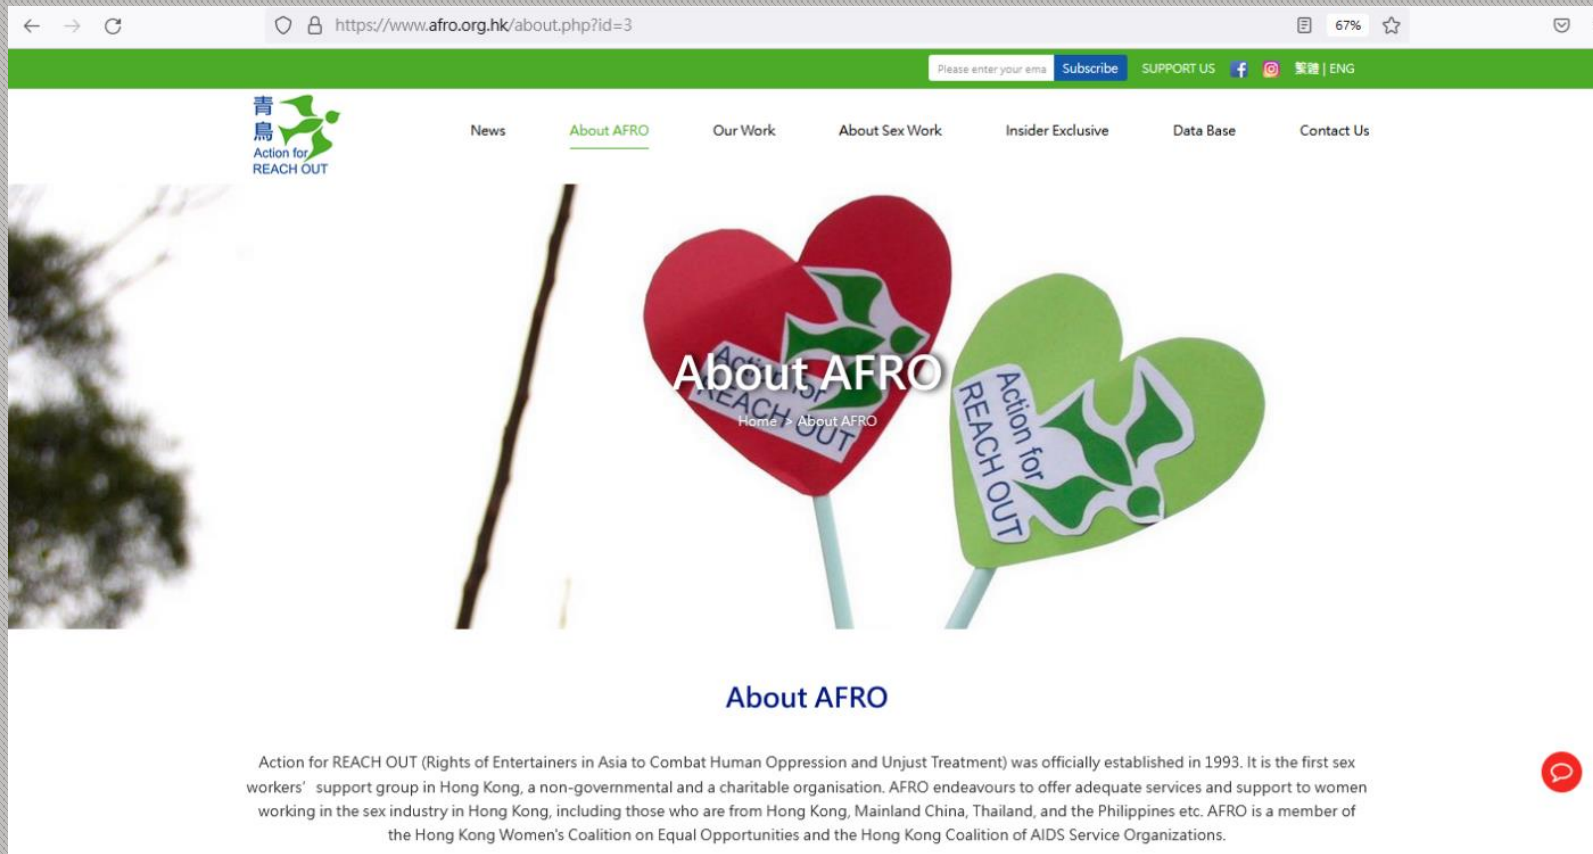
https://www.afro.org.hk/about.php?id=3

67%

Please enter your ema Subscribe SUPPORT US 繁體 | ENG

青鳥 Action for REACH OUT

News About AFRO Our Work About Sex Work Insider Exclusive Data Base Contact Us

About AFRO

Home > About AFRO

Action for REACH OUT

Action for REACH OUT

About AFRO

Action for REACH OUT (Rights of Entertainers in Asia to Combat Human Oppression and Unjust Treatment) was officially established in 1993. It is the first sex workers' support group in Hong Kong, a non-governmental and a charitable organisation. AFRO endeavours to offer adequate services and support to women working in the sex industry in Hong Kong, including those who are from Hong Kong, Mainland China, Thailand, and the Philippines etc. AFRO is a member of the Hong Kong Women's Coalition on Equal Opportunities and the Hong Kong Coalition of AIDS Service Organizations.